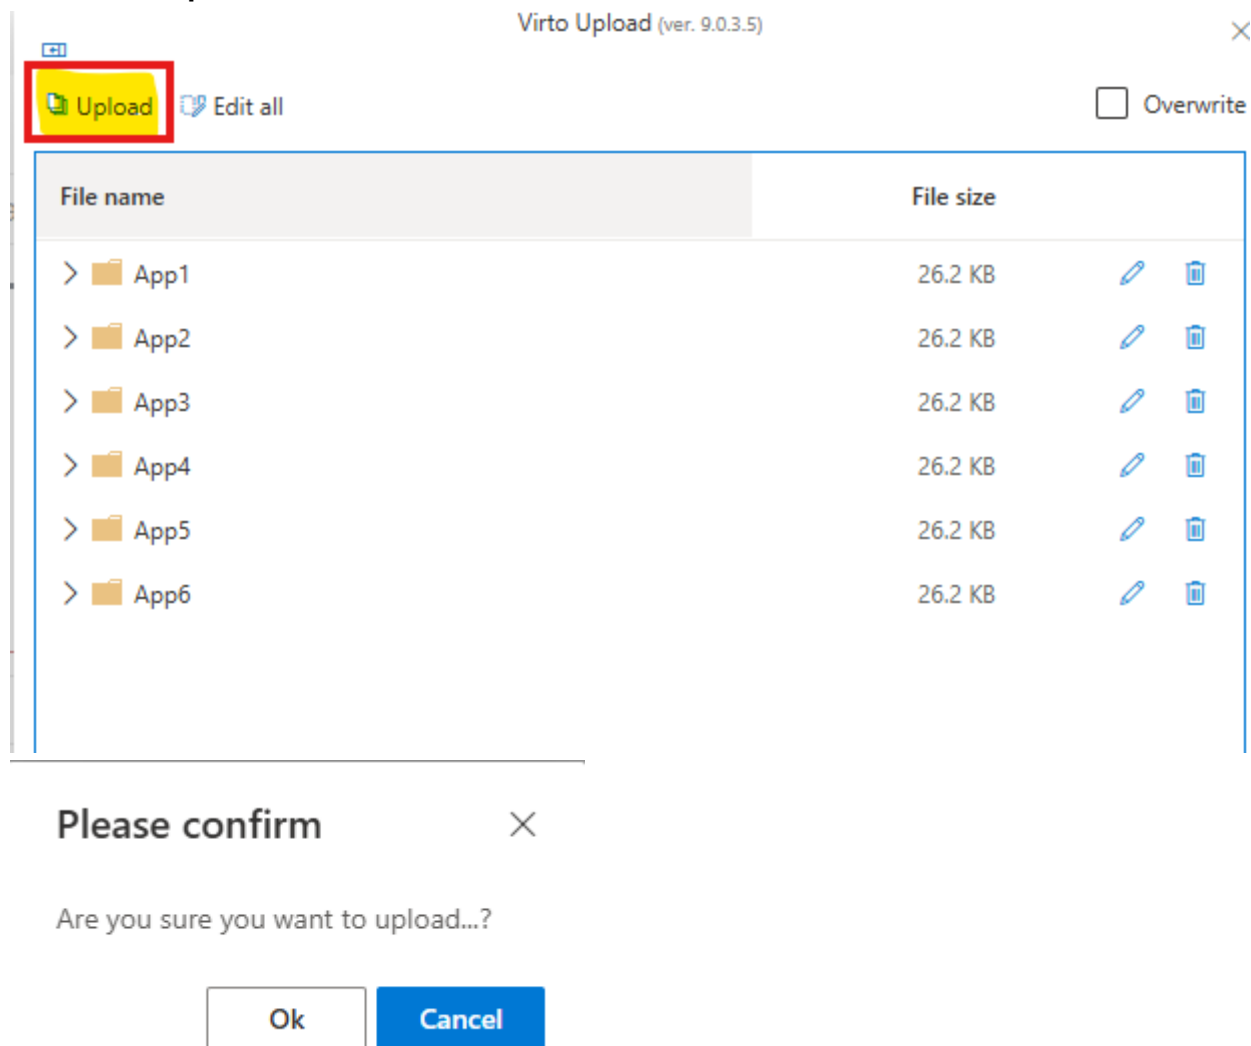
Virto Upload (ver. 9.0.3.5)

Upload Edit all Overwrite

| File name | File size |
|---|---|
| App1 | 26.2 KB |
| App2 | 26.2 KB |
| App3 | 26.2 KB |
| App4 | 26.2 KB |
| App5 | 26.2 KB |
| App6 | 26.2 KB |

Please confirm

Are you sure you want to upload...?

Ok Cancel